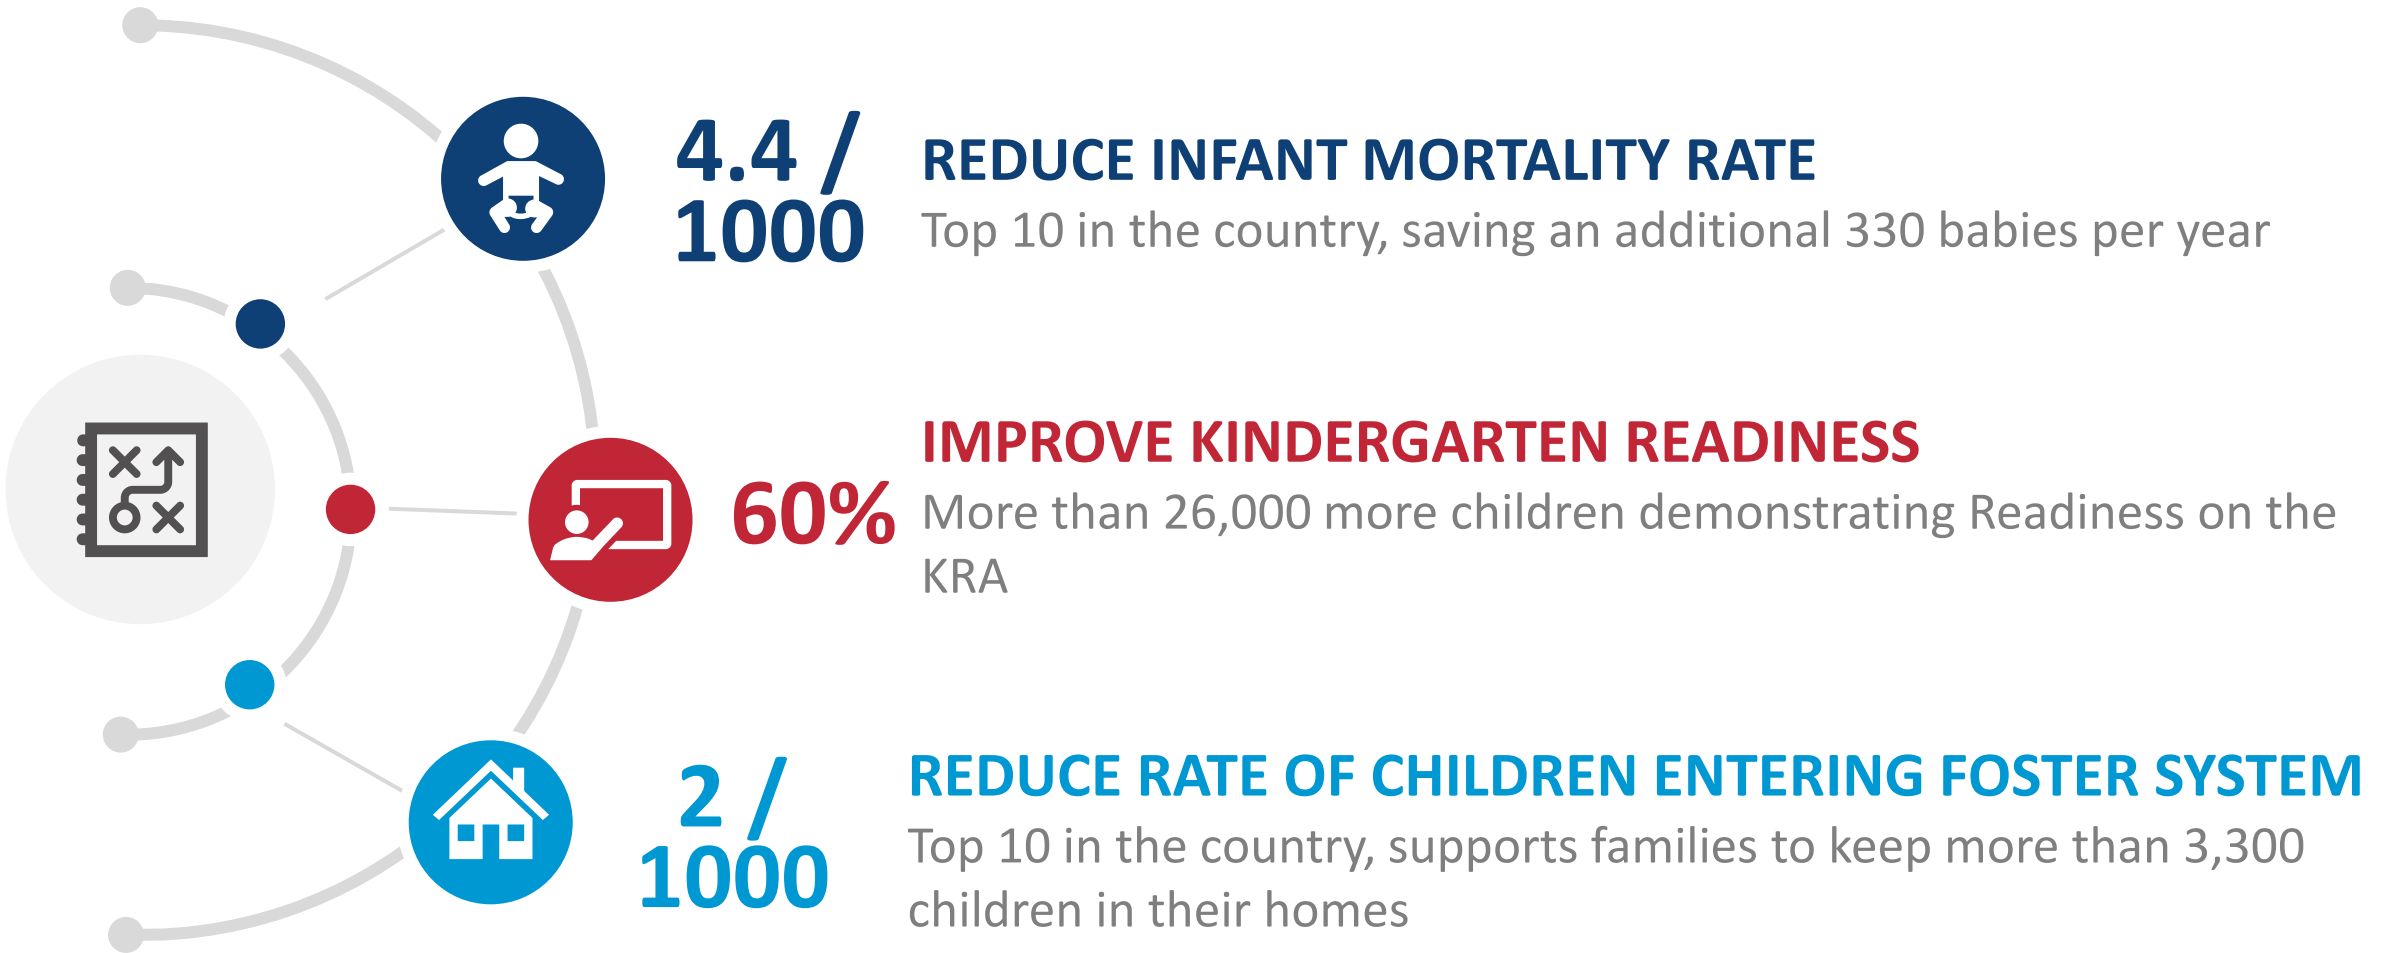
4.4 / 1000

REDUCE INFANT MORTALITY RATE

Top 10 in the country, saving an additional 330 babies per year

60%

IMPROVE KINDERGARTEN READINESS

More than 26,000 more children demonstrating Readiness on the KRA

2 / 1000

REDUCE RATE OF CHILDREN ENTERING FOSTER SYSTEM

Top 10 in the country, supports families to keep more than 3,300 children in their homes